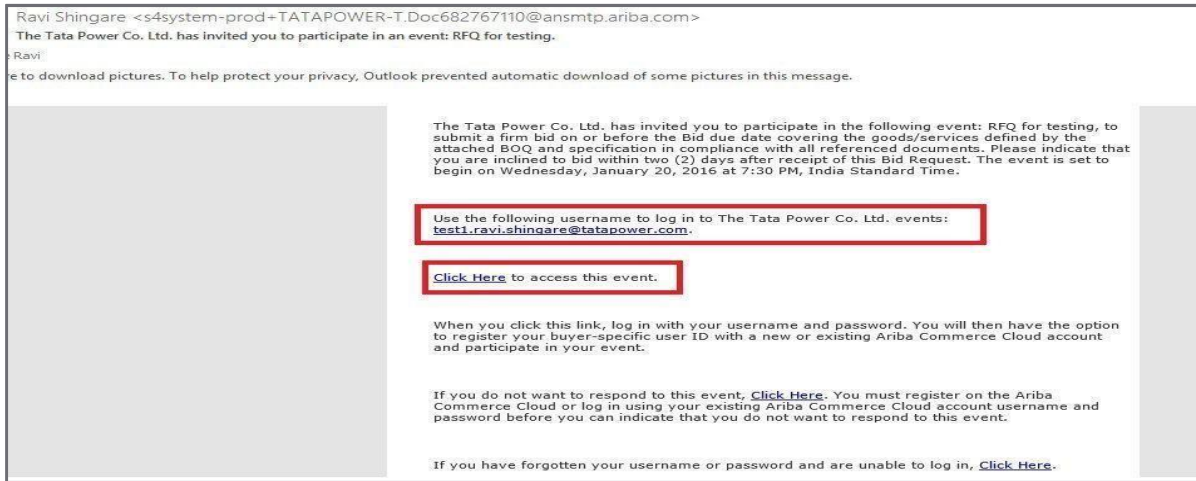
Ravi Shingare <s4system-prod+TATAPOWER-T.Doc682767110@ansmtp.ariba.com>
The Tata Power Co. Ltd. has invited you to participate in an event: RFQ for testing.
Ravi
e to download pictures. To help protect your privacy, Outlook prevented automatic download of some pictures in this message.

The Tata Power Co. Ltd. has invited you to participate in the following event: RFQ for testing, to submit a firm bid on or before the Bid due date covering the goods/services defined by the attached BOQ and specification in compliance with all referenced documents. Please indicate that you are inclined to bid within two (2) days after receipt of this Bid Request. The event is set to begin on Wednesday, January 20, 2016 at 7:30 PM, India Standard Time.

Use the following username to log in to The Tata Power Co. Ltd. events: test1.ravi.shingare@tatapower.com.

Click Here to access this event.

When you click this link, log in with your username and password. You will then have the option to register your buyer-specific user ID with a new or existing Ariba Commerce Cloud account and participate in your event.

If you do not want to respond to this event, Click Here. You must register on the Ariba Commerce Cloud or log in using your existing Ariba Commerce Cloud account username and password before you can indicate that you do not want to respond to this event.

If you have forgotten your username or password and are unable to log in, Click Here.